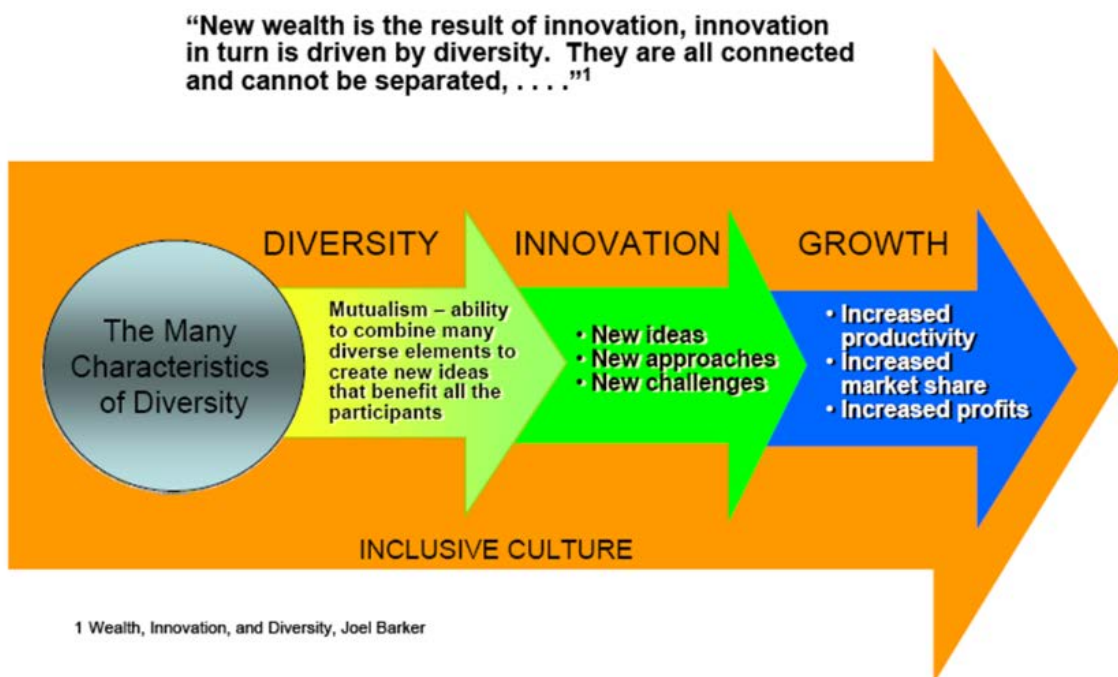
"New wealth is the result of innovation, innovation in turn is driven by diversity. They are all connected and cannot be separated, . . . ."$^1$

DIVERSITY

INNOVATION

GROWTH

The Many Characteristics of Diversity

Mutualism – ability to combine many diverse elements to create new ideas that benefit all the participants

• New ideas
• New approaches
• New challenges

• Increased productivity
• Increased market share
• Increased profits

INCLUSIVE CULTURE

1 Wealth, Innovation, and Diversity, Joel Barker